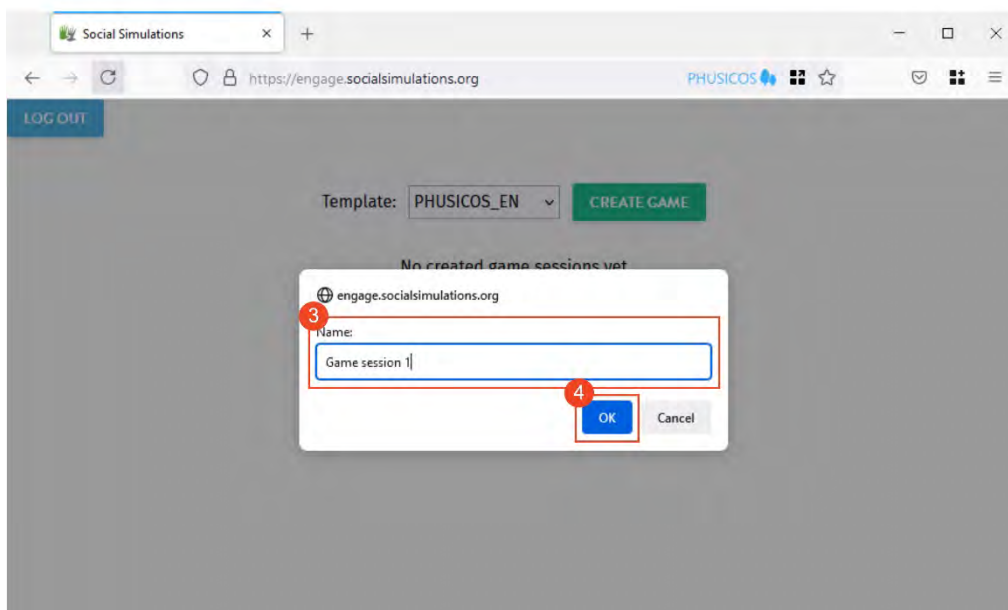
Social Simulations

https://engage.socialsimulations.org

PHUSICOS

LOG OUT

Template: PHUSICOS_EN CREATE GAME

No created game sessions yet

engage.socialsimulations.org

3

Name:

Game session 1

4

OK Cancel